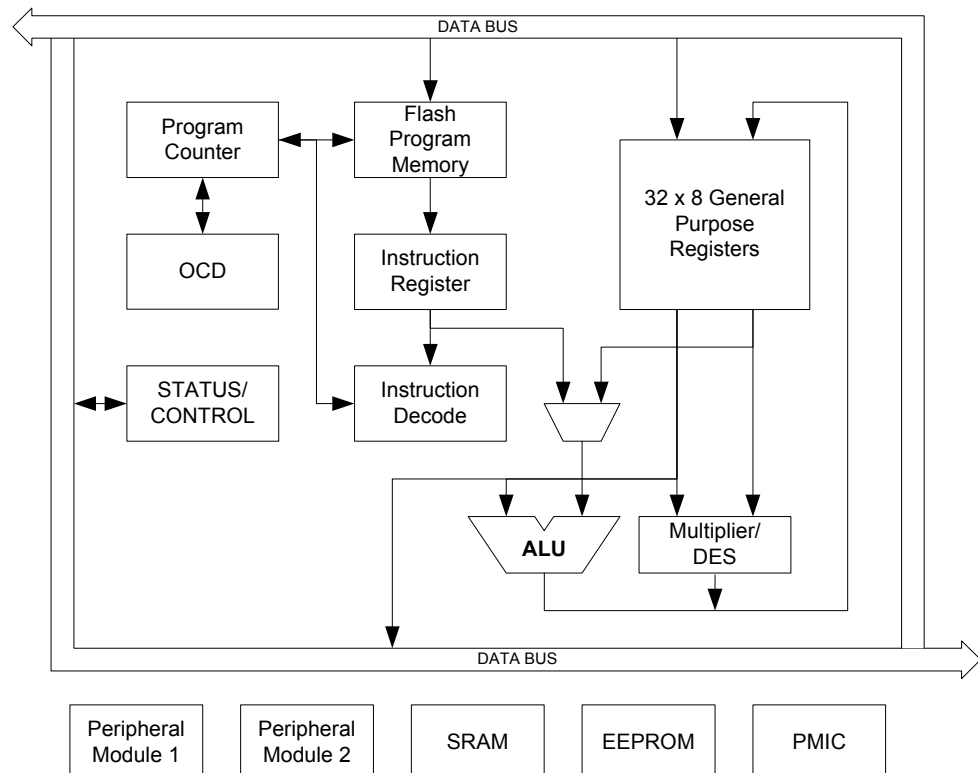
DATA BUS

Program Counter

Flash Program Memory

32 x 8 General Purpose Registers

OCD

Instruction Register

STATUS/ CONTROL

Instruction Decode

ALU

Multiplier/ DES

DATA BUS

Peripheral Module 1

Peripheral Module 2

SRAM

EEPROM

PMIC